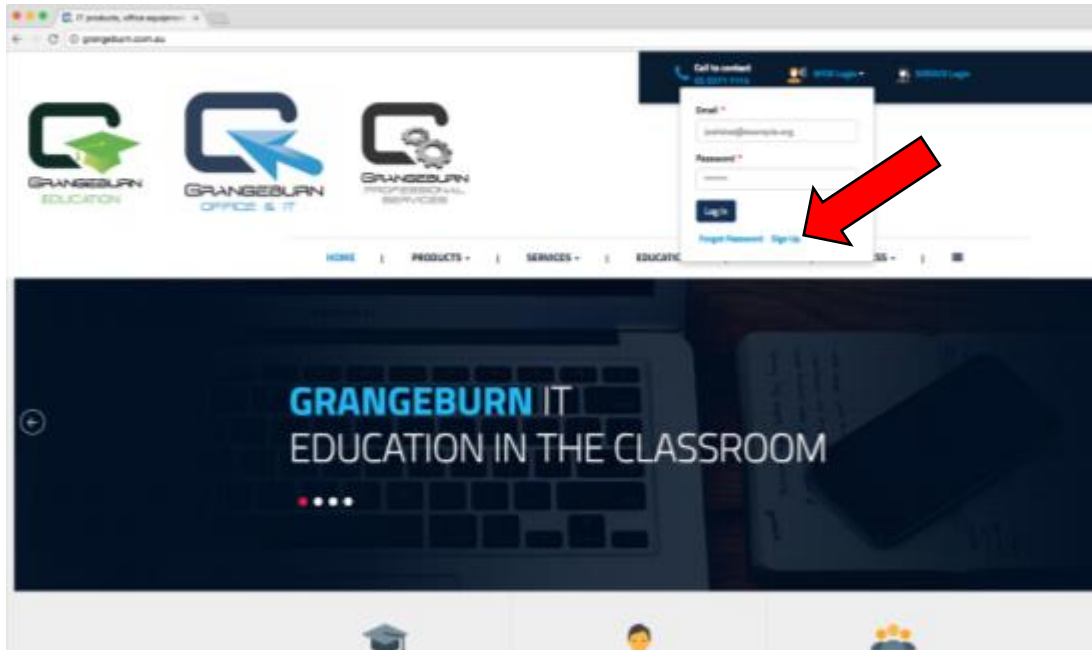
IT products, office equipment

grangeburn.com.au

Call to contact
03 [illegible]

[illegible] Login

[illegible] Login

GRANGEBURN
EDUCATION

GRANGEBURN
OFFICE & IT

GRANGEBURN
PROFESSIONAL SERVICES

Email *

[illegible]@example.org

Password *

Log In

Forgot Password

Sign Up

HOME | PRODUCTS | SERVICES | EDUCATIO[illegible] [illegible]SS |

GRANGEBURN IT
EDUCATION IN THE CLASSROOM